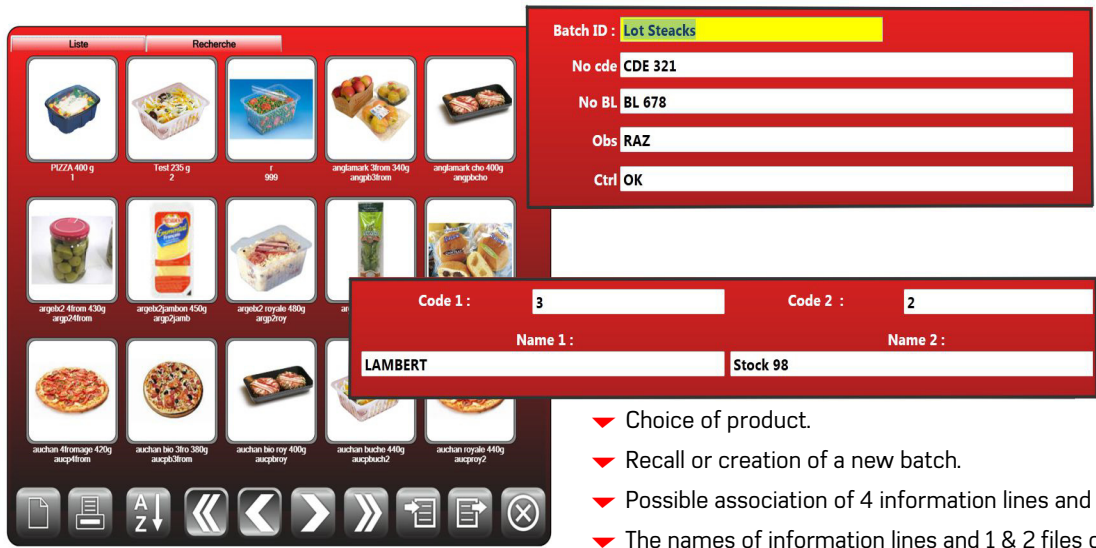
Liste
Recherche

PIZZA 400 g
1

Test 235 g
2

r
999

anglamark 3from 340g
angpb3from

anglamark cho 400g
angpbcho

argelx2 4from 430g
argp24from

argelx2jambon 450g
argp2jamb

argelx2 royale 480g
argp2roy

auchan 4fromage 420g
aucp4from

auchan bio 3fro 380g
aucpb3from

auchan bio roy 400g
aucpbroy

auchan buche 440g
aucpbuch2

auchan royale 440g
aucproy2

A
Z

Batch ID : Lot Steacks
No cde CDE 321
No BL BL 678
Obs RAZ
Ctrl OK

Code 1 : 3
Code 2 : 2
Name 1 :
Name 2 :
LAMBERT
Stock 98

Choice of product.

Recall or creation of a new batch.

Possible association of 4 information lines and

The names of information lines and 1 & 2 files c